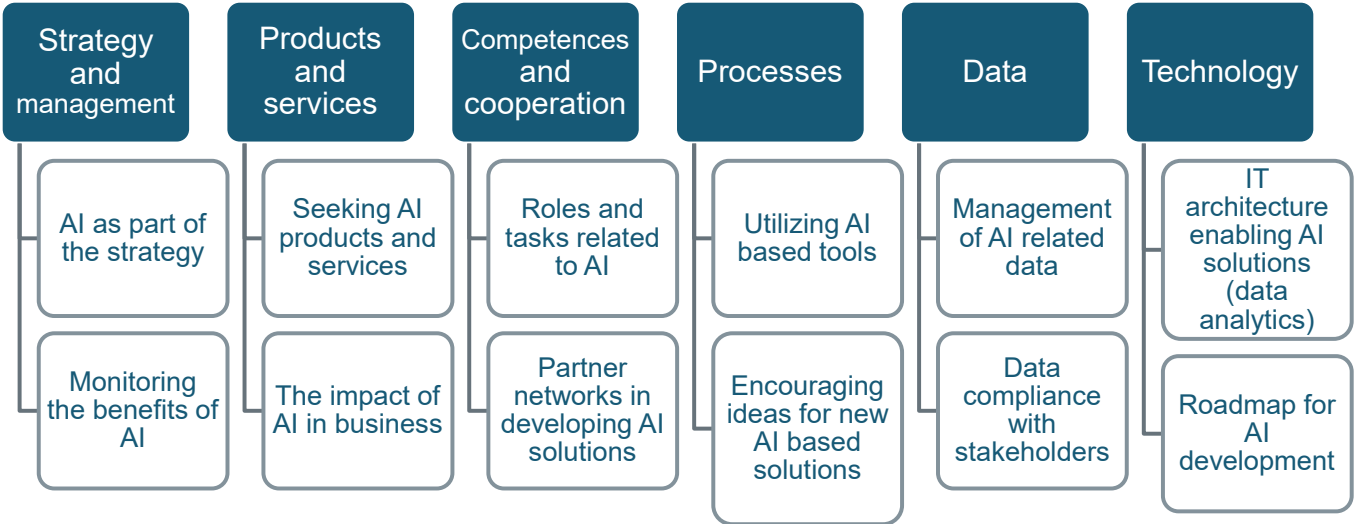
Strategy and management

AI as part of the strategy

Monitoring the benefits of AI

Products and services

Seeking AI products and services

The impact of AI in business

Competences and cooperation

Roles and tasks related to AI

Partner networks in developing AI solutions

Processes

Utilizing AI based tools

Encouraging ideas for new AI based solutions

Data

Management of AI related data

Data compliance with stakeholders

Technology

IT architecture enabling AI solutions (data analytics)

Roadmap for AI development